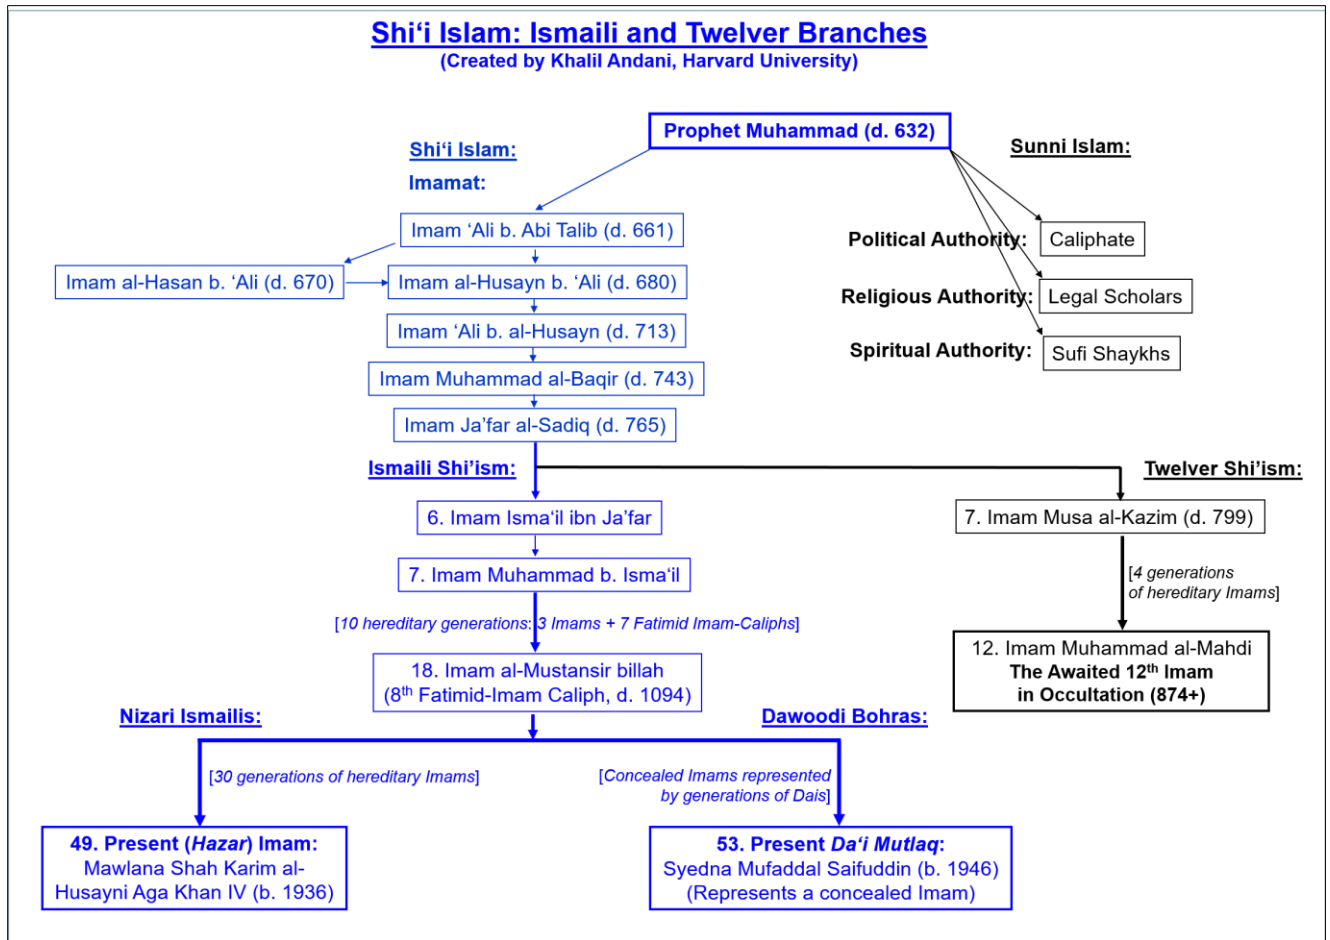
Shi‘i Islam: Ismaili and Twelver Branches
(Created by Khalil Andani, Harvard University)

Prophet Muhammad (d. 632)

Shi‘i Islam:

Imamat:

Sunni Islam:

Political Authority: Caliphate

Religious Authority: Legal Scholars

Spiritual Authority: Sufi Shaykhs

Imam ‘Ali b. Abi Talib (d. 661)

Imam al-Hasan b. ‘Ali (d. 670)

Imam al-Husayn b. ‘Ali (d. 680)

Imam ‘Ali b. al-Husayn (d. 713)

Imam Muhammad al-Baqir (d. 743)

Imam Ja’far al-Sadiq (d. 765)

Ismaili Shi’ism:

Twelver Shi’ism:

6. Imam Isma‘il ibn Ja’far

7. Imam Musa al-Kazim (d. 799)

7. Imam Muhammad b. Isma‘il

[4 generations of hereditary Imams]

[10 hereditary generations: 3 Imams + 7 Fatimid Imam-Caliphs]

12. Imam Muhammad al-Mahdi
The Awaited 12$^{th}$ Imam
in Occultation (874+)

18. Imam al-Mustansir billah
(8$^{th}$ Fatimid-Imam Caliph, d. 1094)

Nizari Ismailis:

Dawoodi Bohras:

[30 generations of hereditary Imams]

[Concealed Imams represented by generations of Dais]

49. Present (Hazar) Imam:
Mawlana Shah Karim al-Husayni Aga Khan IV (b. 1936)

53. Present Da‘i Mutlaq:
Syedna Mufaddal Saifuddin (b. 1946)
(Represents a concealed Imam)